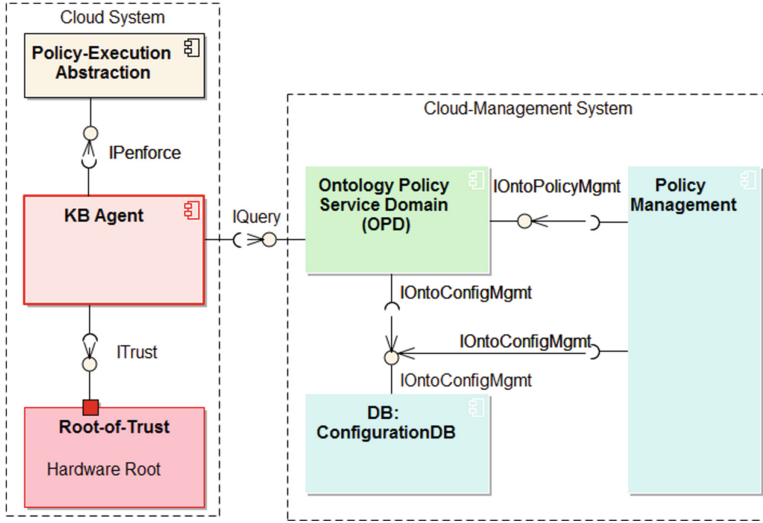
Cloud System

Policy-Execution Abstraction

IPenforce

KB Agent

ITrust

Root-of-Trust

Hardware Root

IQuery

Cloud-Management System

Ontology Policy Service Domain (OPD)

IOntoPolicyMgmt

Policy Management

IOntoConfigMgmt

IOntoConfigMgmt

IOntoConfigMgmt

DB: ConfigurationDB